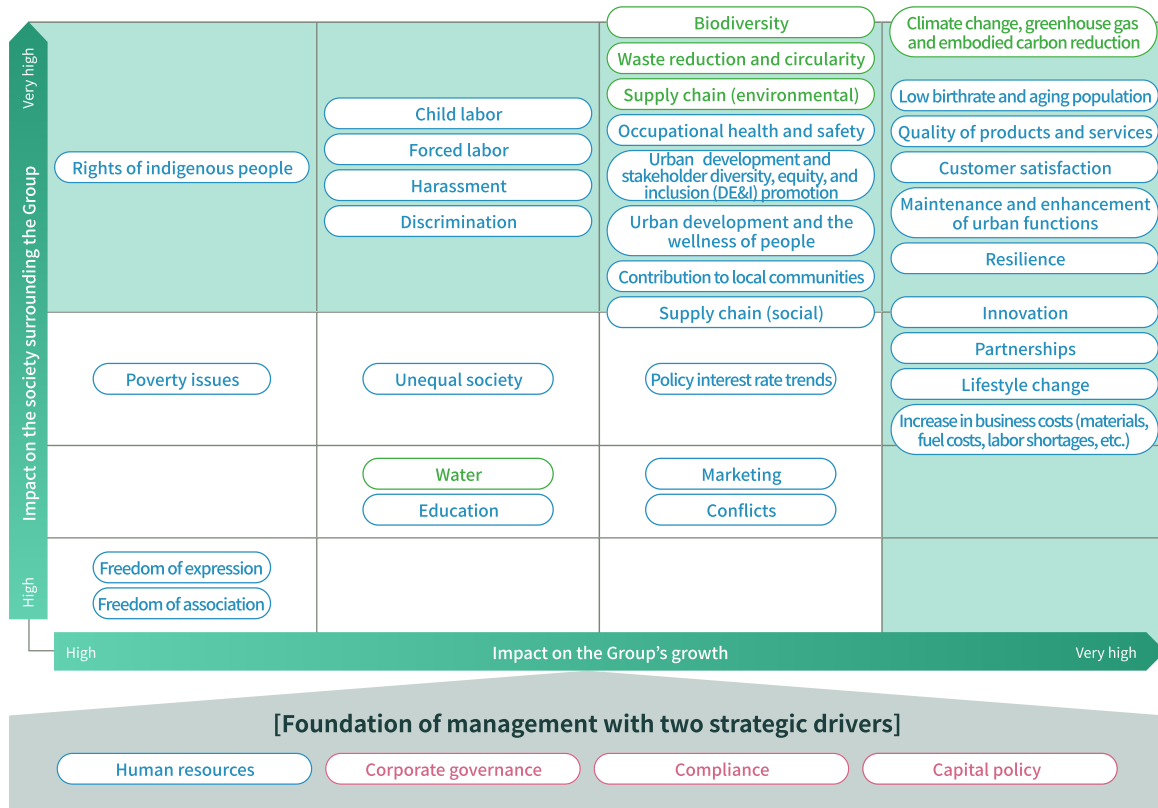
Very high

Impact on the society surrounding the Group

High

Rights of indigenous people

Child labor

Forced labor

Harassment

Discrimination

Biodiversity

Waste reduction and circularity

Supply chain (environmental)

Occupational health and safety

Urban development and stakeholder diversity, equity, and inclusion (DE&I) promotion

Urban development and the wellness of people

Contribution to local communities

Supply chain (social)

Climate change, greenhouse gas and embodied carbon reduction

Low birthrate and aging population

Quality of products and services

Customer satisfaction

Maintenance and enhancement of urban functions

Resilience

Innovation

Partnerships

Lifestyle change

Increase in business costs (materials, fuel costs, labor shortages, etc.)

Poverty issues

Unequal society

Policy interest rate trends

Water

Education

Marketing

Conflicts

Freedom of expression

Freedom of association

High

Impact on the Group's growth

Very high

[Foundation of management with two strategic drivers]

Human resources

Corporate governance

Compliance

Capital policy